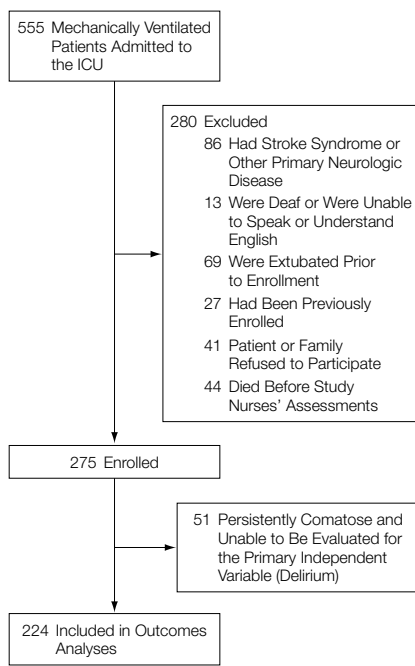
555 Mechanically Ventilated Patients Admitted to the ICU

280 Excluded
86 Had Stroke Syndrome or Other Primary Neurologic Disease
13 Were Deaf or Were Unable to Speak or Understand English
69 Were Extubated Prior to Enrollment
27 Had Been Previously Enrolled
41 Patient or Family Refused to Participate
44 Died Before Study Nurses' Assessments

275 Enrolled

51 Persistently Comatose and Unable to Be Evaluated for the Primary Independent Variable (Delirium)

224 Included in Outcomes Analyses